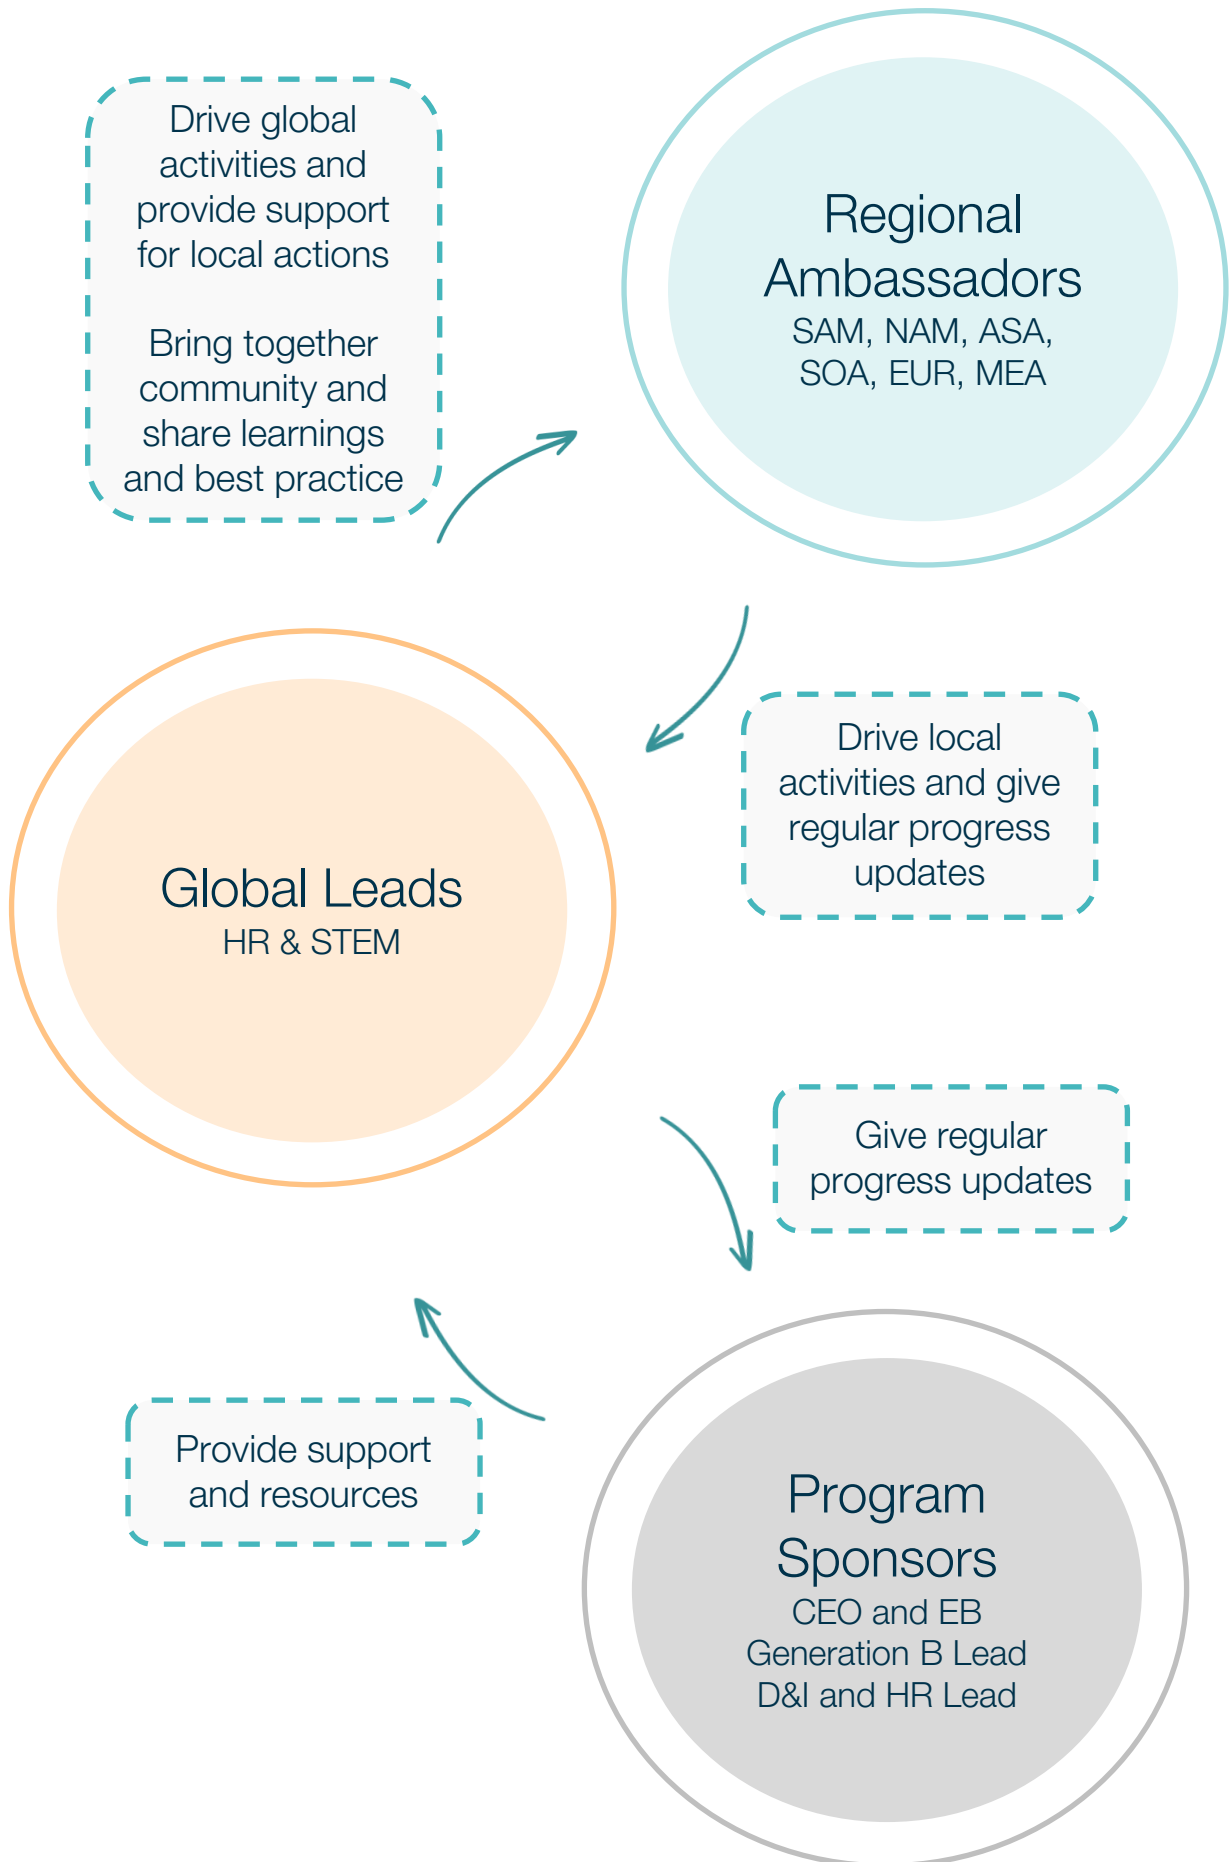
Drive global activities and provide support for local actions

Bring together community and share learnings and best practice

Regional Ambassadors
SAM, NAM, ASA, SOA, EUR, MEA

Global Leads
HR & STEM

Drive local activities and give regular progress updates

Give regular progress updates

Provide support and resources

Program Sponsors
CEO and EB
Generation B Lead
D&I and HR Lead